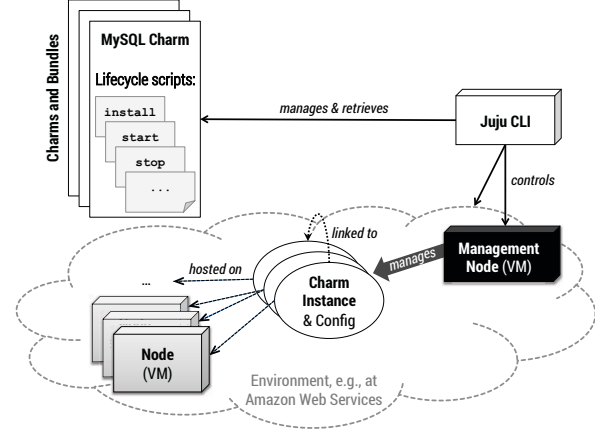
Charms and Bundles

MySQL Charm

Lifecycle scripts:

install

start

stop

...

manages & retrieves

Juju CLI

controls

Management Node (VM)

manages

linked to

hosted on

...

Charm Instance & Config

Node (VM)

Environment, e.g., at Amazon Web Services